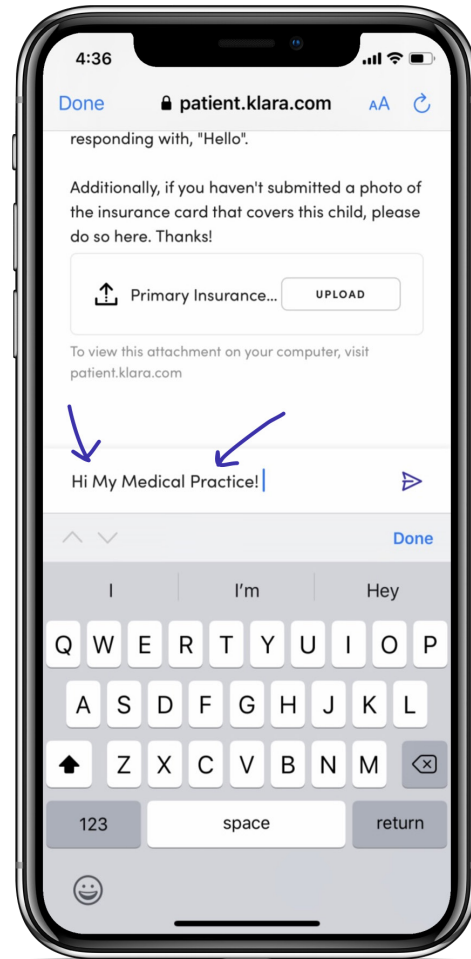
4:36

Done patient.klara.com AA

responding with, "Hello".

Additionally, if you haven't submitted a photo of the insurance card that covers this child, please do so here. Thanks!

Primary Insurance... UPLOAD

To view this attachment on your computer, visit patient.klara.com

Hi My Medical Practice!

Done

I I'm Hey

Q W E R T Y U I O P
A S D F G H J K L
Z X C V B N M
123 space return